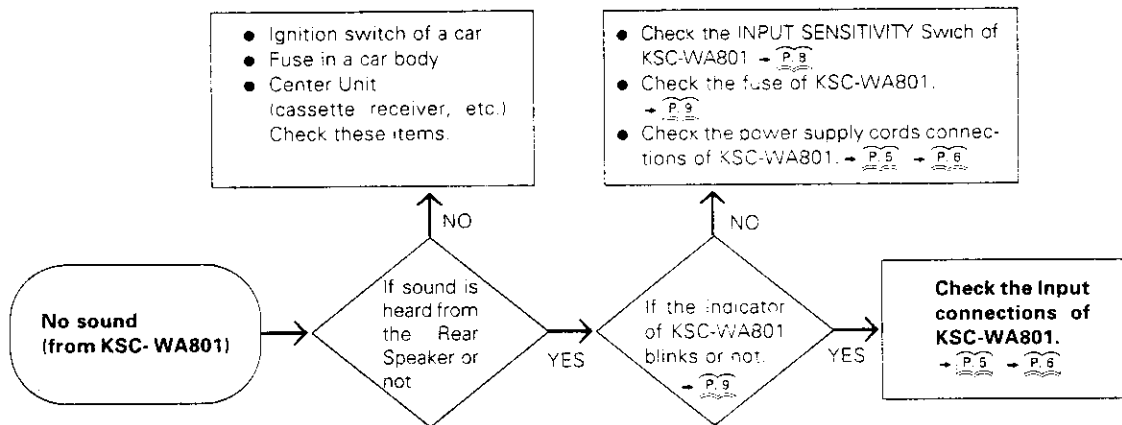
No sound (from KSC- WA801)

If sound is heard from the Rear Speaker or not

NO

- Ignition switch of a car
- Fuse in a car body
- Center Unit (cassette receiver, etc.) Check these items.

YES

If the indicator of KSC-WA801 blinks or not. → P.9

NO

- Check the INPUT SENSITIVITY Swich of KSC-WA801 → P.8
- Check the fuse of KSC-WA801. → P.9
- Check the power supply cords connections of KSC-WA801. → P.5 → P.6

YES

Check the Input connections of KSC-WA801. → P.5 → P.6